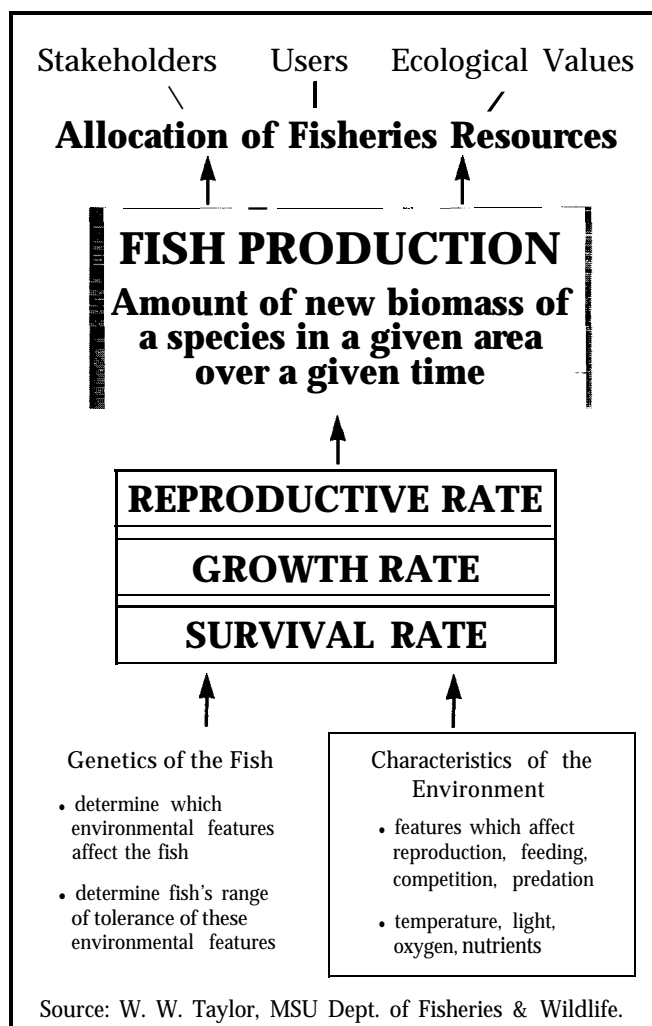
Stakeholders Users Ecological Values

Allocation of Fisheries Resources

FISH PRODUCTION

Amount of new biomass of a species in a given area over a given time

REPRODUCTIVE RATE

GROWTH RATE

SURVIVAL RATE

Genetics of the Fish

- determine which environmental features affect the fish
- determine fish's range of tolerance of these environmental features

Characteristics of the Environment

- features which affect reproduction, feeding, competition, predation
- temperature, light, oxygen, nutrients

Source: W. W. Taylor, MSU Dept. of Fisheries & Wildlife.